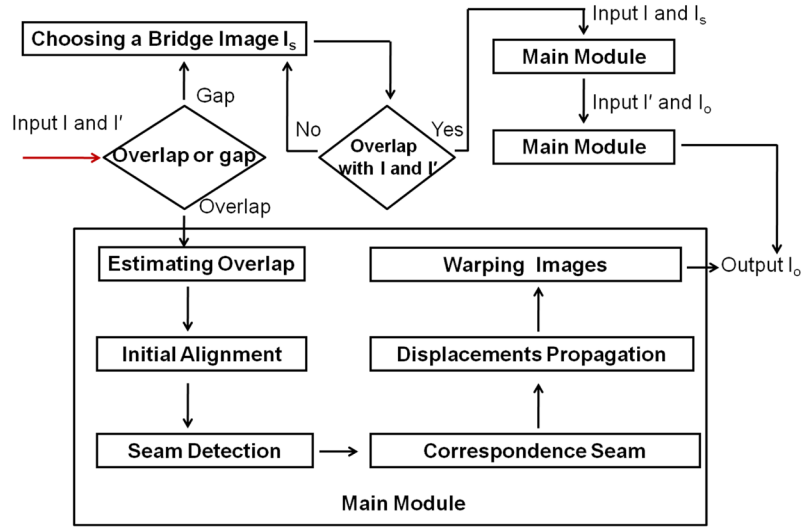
Choosing a Bridge Image $I_s$

Gap

Input I and I′

Overlap or gap

Overlap

No

Overlap with I and I′

Yes

Input I and $I_s$

Main Module

Input I′ and $I_o$

Main Module

Estimating Overlap

Initial Alignment

Seam Detection

Warping Images

Output $I_o$

Displacements Propagation

Correspondence Seam

Main Module